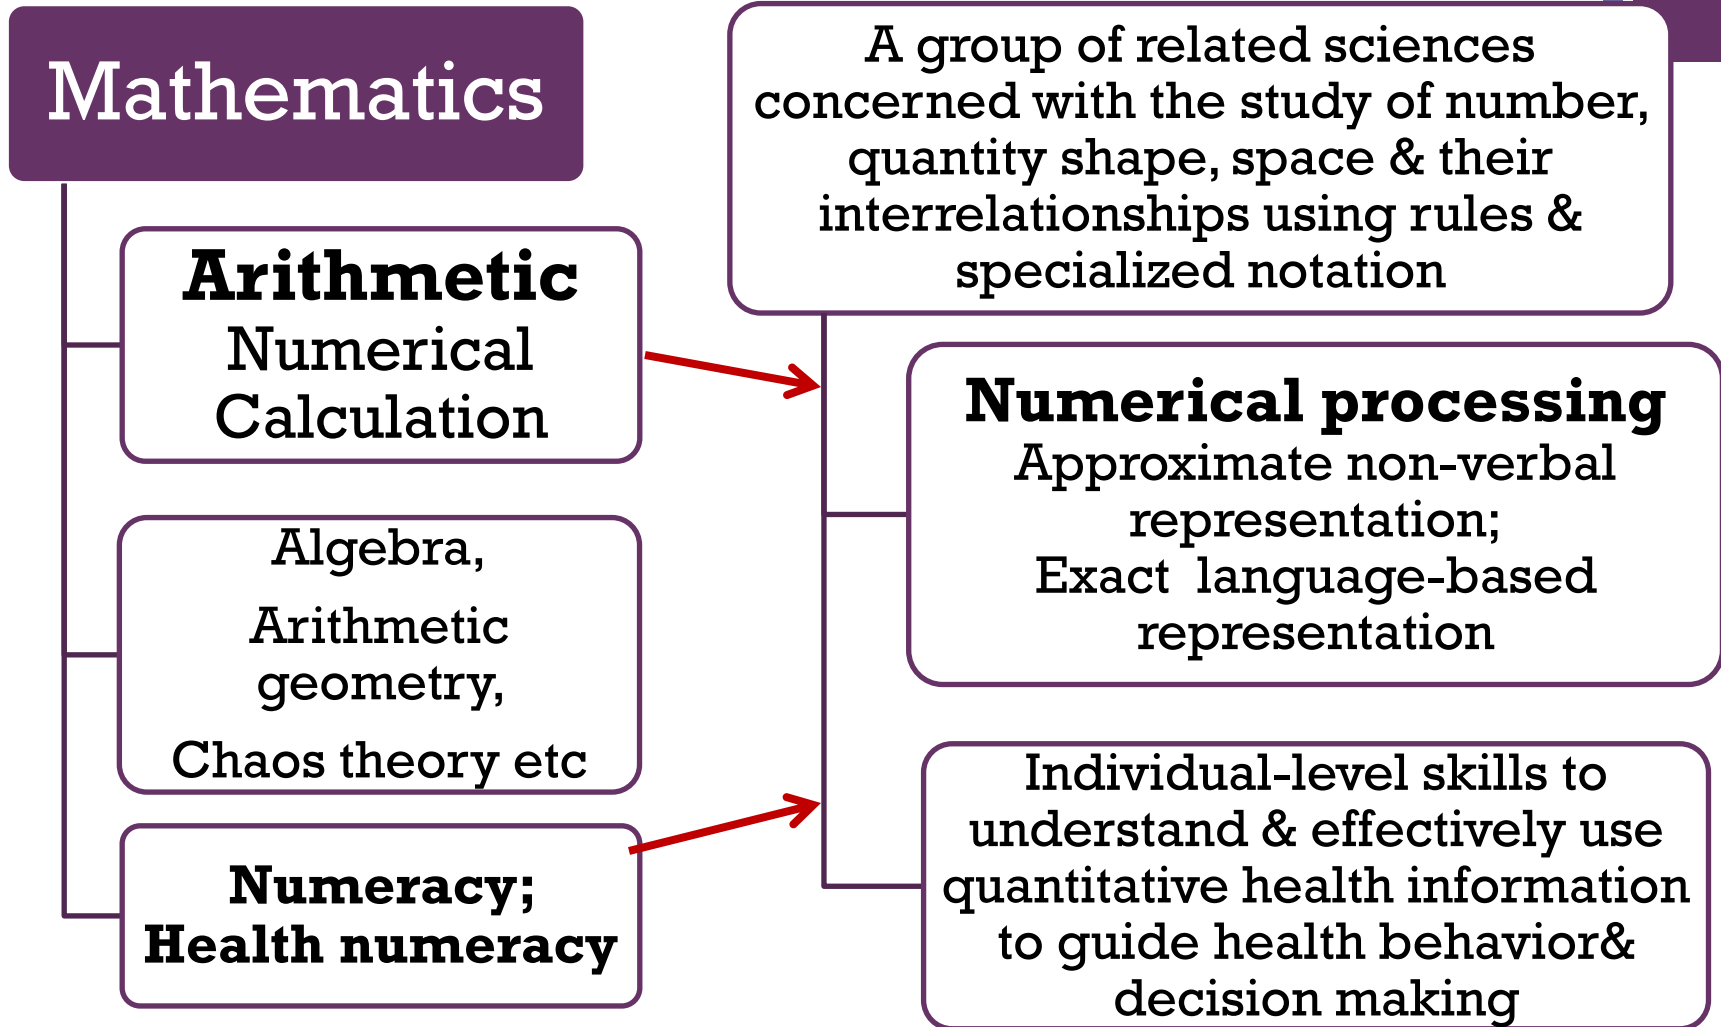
Mathematics

Arithmetic
Numerical Calculation

Algebra,
Arithmetic geometry,
Chaos theory etc

Numeracy;
Health numeracy

A group of related sciences concerned with the study of number, quantity shape, space & their interrelationships using rules & specialized notation

Numerical processing
Approximate non-verbal representation;
Exact language-based representation

Individual-level skills to understand & effectively use quantitative health information to guide health behavior& decision making